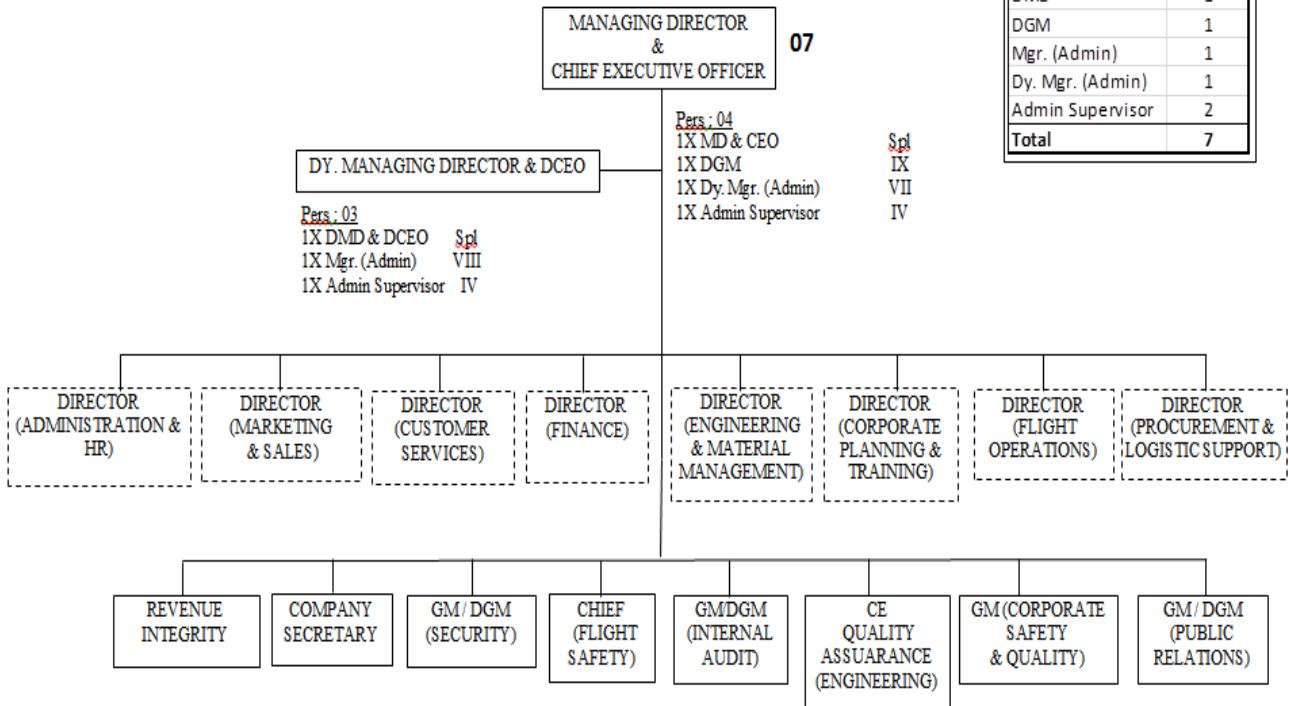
MANAGING DIRECTOR
&
CHIEF EXECUTIVE OFFICER

07

| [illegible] | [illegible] |
|---|---|
| DGM | 1 |
| Mgr. (Admin) | 1 |
| Dy. Mgr. (Admin) | 1 |
| Admin Supervisor | 2 |
| Total | 7 |

Pers : 04
1X MD & CEO Spl
1X DGM IX
1X Dy. Mgr. (Admin) VII
1X Admin Supervisor IV

DY. MANAGING DIRECTOR & DCEO

Pers : 03
1X DMD & DCEO Spl
1X Mgr. (Admin) VIII
1X Admin Supervisor IV

DIRECTOR (ADMINISTRATION & HR)

DIRECTOR (MARKETING & SALES)

DIRECTOR (CUSTOMER SERVICES)

DIRECTOR (FINANCE)

DIRECTOR (ENGINEERING & MATERIAL MANAGEMENT)

DIRECTOR (CORPORATE PLANNING & TRAINING)

DIRECTOR (FLIGHT OPERATIONS)

DIRECTOR (PROCUREMENT & LOGISTIC SUPPORT)

REVENUE INTEGRITY

COMPANY SECRETARY

GM / DGM (SECURITY)

CHIEF (FLIGHT SAFETY)

GM/DGM (INTERNAL AUDIT)

CE QUALITY ASSUARANCE (ENGINEERING)

GM (CORPORATE SAFETY & QUALITY)

GM / DGM (PUBLIC RELATIONS)